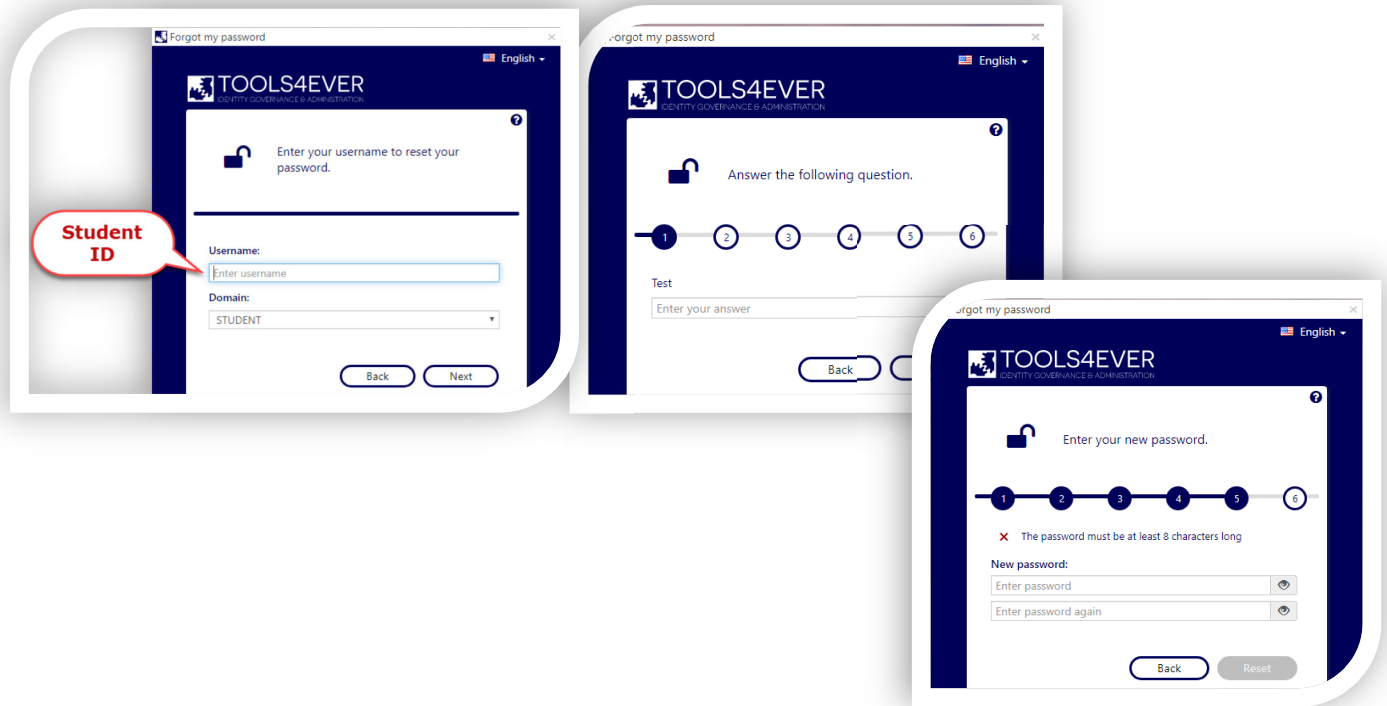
Forgot my password
English
TOOLS4EVER
IDENTITY GOVERNANCE & ADMINISTRATION
Enter your username to reset your password.
Student ID
Username:
Enter username
Domain:
STUDENT
Back
Next

Forgot my password
English
TOOLS4EVER
IDENTITY GOVERNANCE & ADMINISTRATION
Answer the following question.
1 2 3 4 5 6
Test
Enter your answer
Back

Forgot my password
English
TOOLS4EVER
IDENTITY GOVERNANCE & ADMINISTRATION
Enter your new password.
1 2 3 4 5 6
The password must be at least 8 characters long
New password:
Enter password
Enter password again
Back
Reset